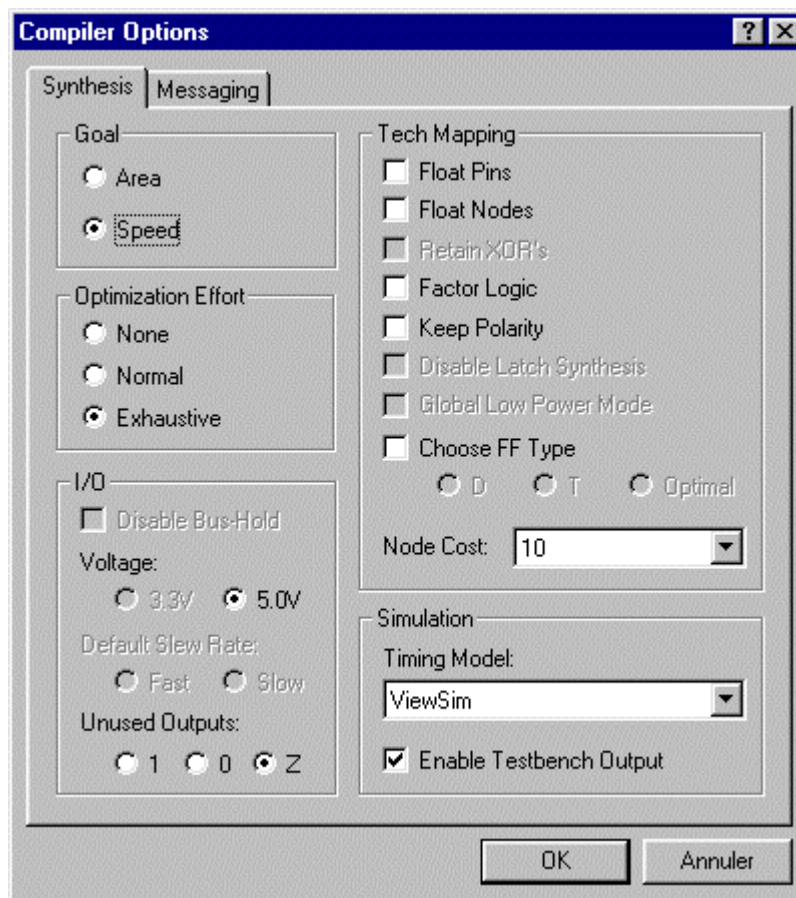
Compiler Options
? X
Synthesis
Messaging

Goal
Area
Speed

Optimization Effort
None
Normal
Exhaustive

I/O
Disable Bus-Hold
Voltage:
3.3V
5.0V
Default Slew Rate:
Fast
Slow
Unused Outputs:
1
0
Z

Tech Mapping
Float Pins
Float Nodes
Retain XOR's
Factor Logic
Keep Polarity
Disable Latch Synthesis
Global Low Power Mode
Choose FF Type
D
T
Optimal
Node Cost: 10

Simulation
Timing Model:
ViewSim
Enable Testbench Output

OK
Annuler